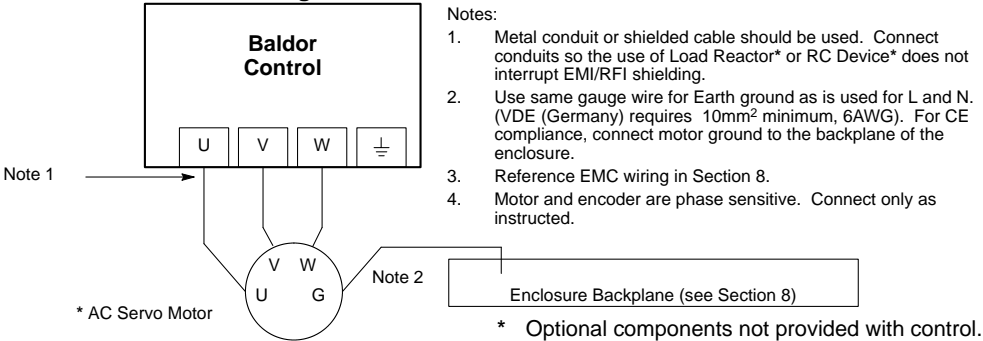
Baldor Control

U
V
W
⏚

Note 1

V W
U G

Note 2

* AC Servo Motor

Enclosure Backplane (see Section 8)

Notes:
1. Metal conduit or shielded cable should be used. Connect conduits so the use of Load Reactor* or RC Device* does not interrupt EMI/RFI shielding.
2. Use same gauge wire for Earth ground as is used for L and N. (VDE (Germany) requires 10mm$^2$ minimum, 6AWG). For CE compliance, connect motor ground to the backplane of the enclosure.
3. Reference EMC wiring in Section 8.
4. Motor and encoder are phase sensitive. Connect only as instructed.

* Optional components not provided with control.